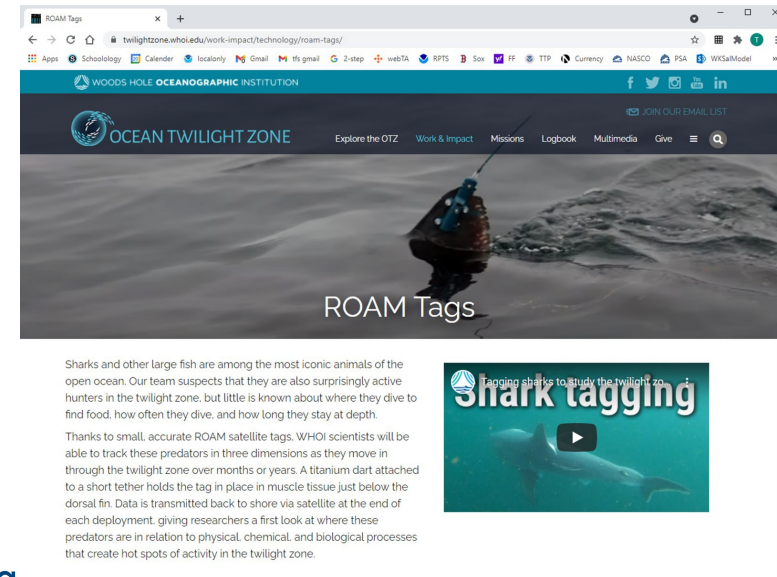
ROAM Tags × +

twilightzone.whoi.edu/work-impact/technology/roam-tags/

Apps Schoolology Calender localonly Gmail tfs gmail 2-step webTA RPTS Sox FF TTP Currency NASCO PSA WKSalModel »

WOODS HOLE OCEANOGRAPHIC INSTITUTION

f You in

JOIN OUR EMAIL LIST

OCEAN TWILIGHT ZONE

Explore the OTZ Work & Impact Missions Logbook Multimedia Give

ROAM Tags

Sharks and other large fish are among the most iconic animals of the open ocean. Our team suspects that they are also surprisingly active hunters in the twilight zone, but little is known about where they dive to find food, how often they dive, and how long they stay at depth.

Thanks to small, accurate ROAM satellite tags, WHOI scientists will be able to track these predators in three dimensions as they move in through the twilight zone over months or years. A titanium dart attached to a short tether holds the tag in place in muscle tissue just below the dorsal fin. Data is transmitted back to shore via satellite at the end of each deployment, giving researchers a first look at where these predators are in relation to physical, chemical, and biological processes that create hot spots of activity in the twilight zone.

Tagging sharks to study the twilight zo...

Shark tagging